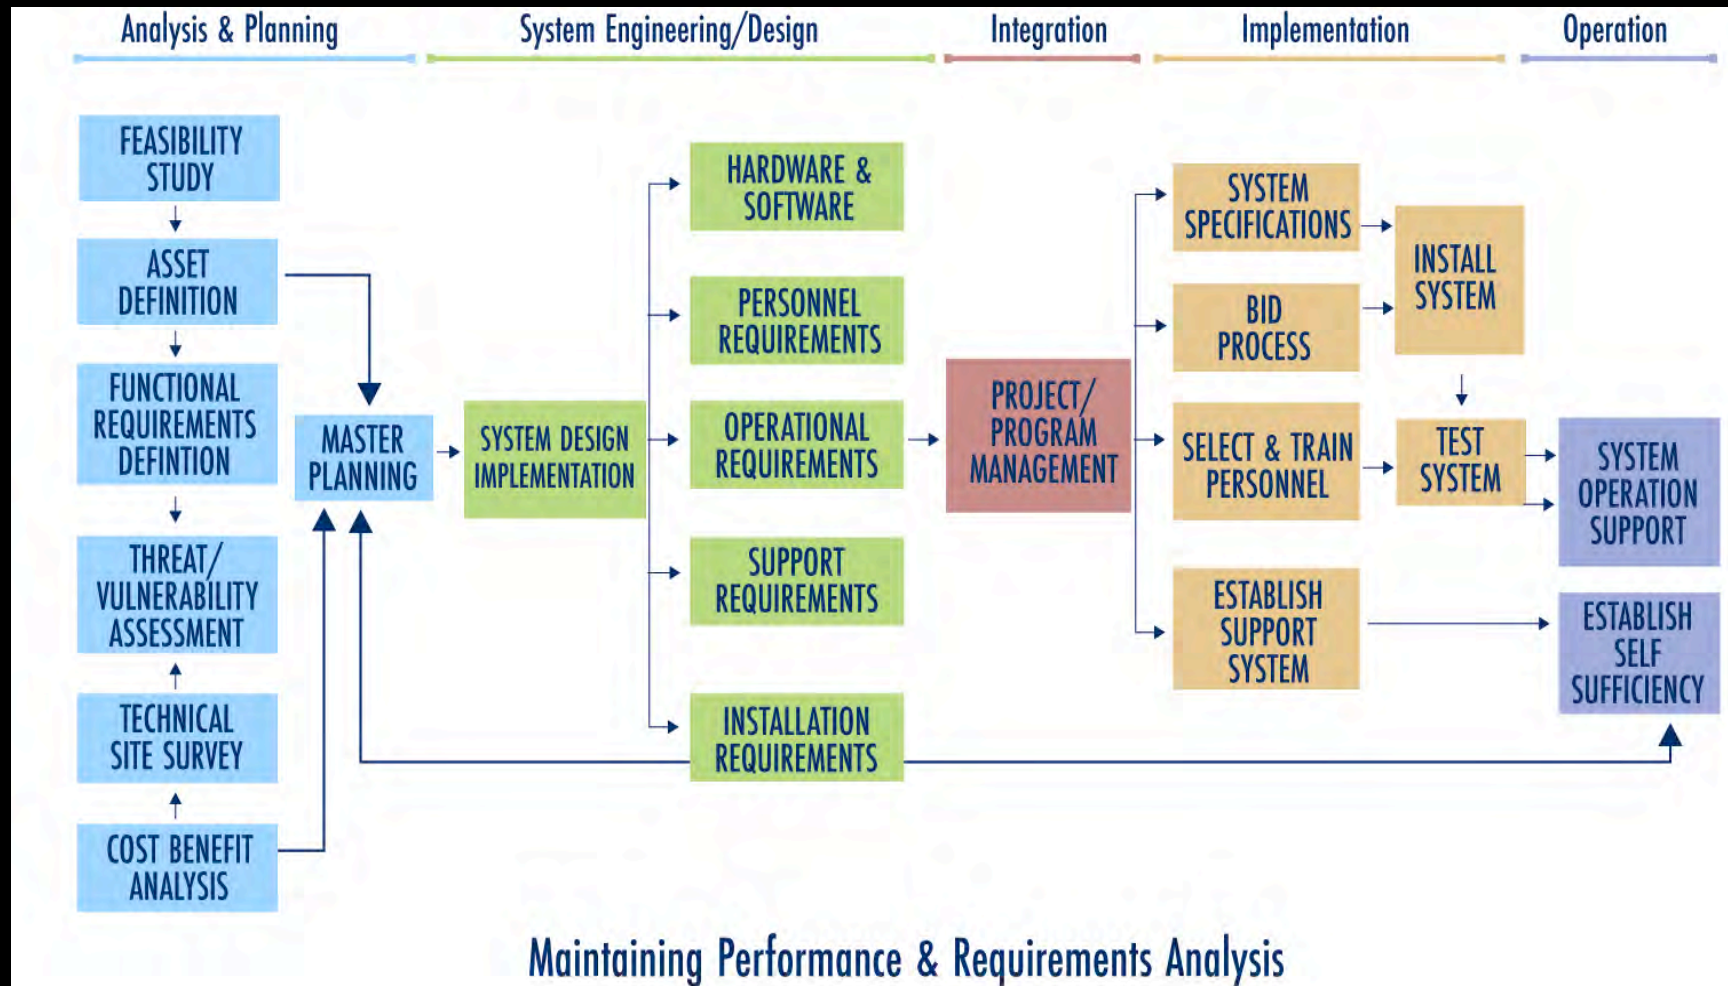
Analysis & Planning

System Engineering/Design

Integration

Implementation

Operation

FEASIBILITY STUDY

ASSET DEFINITION

FUNCTIONAL REQUIREMENTS DEFINTION

THREAT/ VULNERABILITY ASSESSMENT

TECHNICAL SITE SURVEY

COST BENEFIT ANALYSIS

MASTER PLANNING

SYSTEM DESIGN IMPLEMENTATION

HARDWARE & SOFTWARE

PERSONNEL REQUIREMENTS

OPERATIONAL REQUIREMENTS

SUPPORT REQUIREMENTS

INSTALLATION REQUIREMENTS

PROJECT/ PROGRAM MANAGEMENT

SYSTEM SPECIFICATIONS

BID PROCESS

SELECT & TRAIN PERSONNEL

ESTABLISH SUPPORT SYSTEM

INSTALL SYSTEM

TEST SYSTEM

SYSTEM OPERATION SUPPORT

ESTABLISH SELF SUFFICIENCY

Maintaining Performance & Requirements Analysis